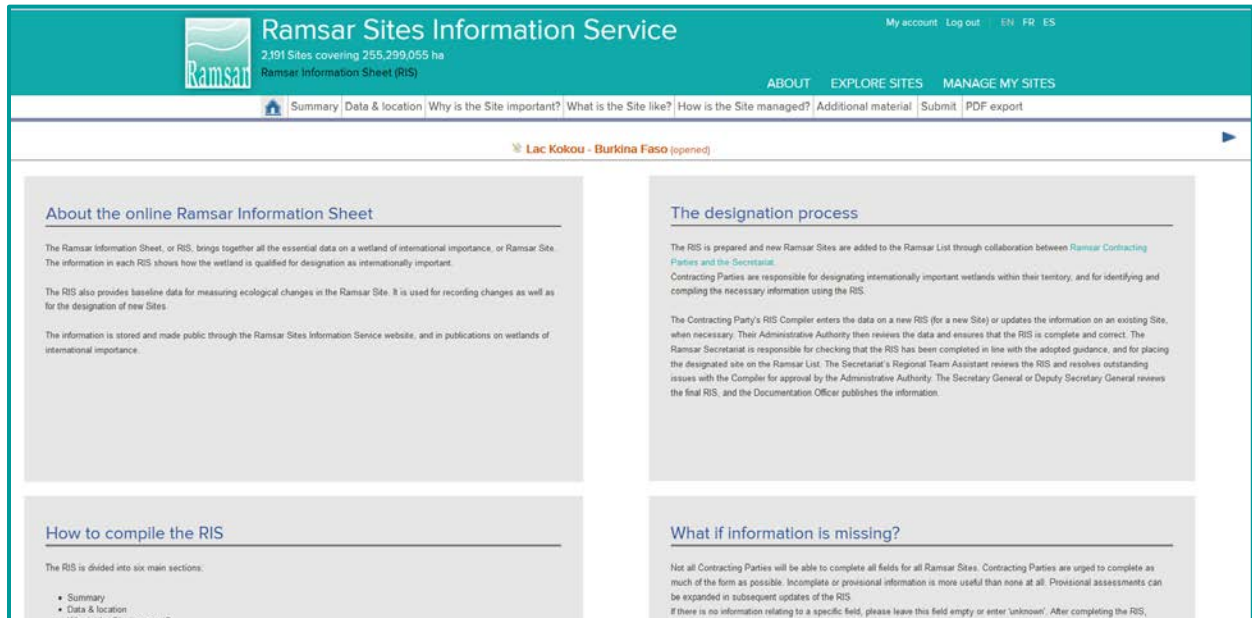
Ramsar

Ramsar Sites Information Service

2,191 Sites covering 255,299,055 ha

Ramsar Information Sheet (RIS)

My account Log out EN FR ES

ABOUT EXPLORE SITES MANAGE MY SITES

Summary | Data & location | Why is the Site important? | What is the Site like? | How is the Site managed? | Additional material | Submit | PDF export

Lac Kokou - Burkina Faso (opened)

About the online Ramsar Information Sheet

The Ramsar Information Sheet, or RIS, brings together all the essential data on a wetland of international importance, or Ramsar Site. The information in each RIS shows how the wetland is qualified for designation as internationally important.

The RIS also provides baseline data for measuring ecological changes in the Ramsar Site. It is used for recording changes as well as for the designation of new Sites.

The information is stored and made public through the Ramsar Sites Information Service website, and in publications on wetlands of international importance.

The designation process

The RIS is prepared and new Ramsar Sites are added to the Ramsar List through collaboration between Ramsar Contracting Parties and the Secretariat.
Contracting Parties are responsible for designating internationally important wetlands within their territory, and for identifying and compiling the necessary information using the RIS.

The Contracting Party's RIS Compiler enters the data on a new RIS (for a new Site) or updates the information on an existing Site, when necessary. Their Administrative Authority then reviews the data and ensures that the RIS is complete and correct. The Ramsar Secretariat is responsible for checking that the RIS has been completed in line with the adopted guidance, and for placing the designated site on the Ramsar List. The Secretariat's Regional Team Assistant reviews the RIS and resolves outstanding issues with the Compiler for approval by the Administrative Authority. The Secretary General or Deputy Secretary General reviews the final RIS, and the Documentation Officer publishes the information.

How to compile the RIS

The RIS is divided into six main sections:

• Summary
• Data & location
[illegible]

What if information is missing?

Not all Contracting Parties will be able to complete all fields for all Ramsar Sites. Contracting Parties are urged to complete as much of the form as possible. Incomplete or provisional information is more useful than none at all. Provisional assessments can be expanded in subsequent updates of the RIS.
If there is no information relating to a specific field, please leave this field empty or enter 'unknown'. After completing the RIS, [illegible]